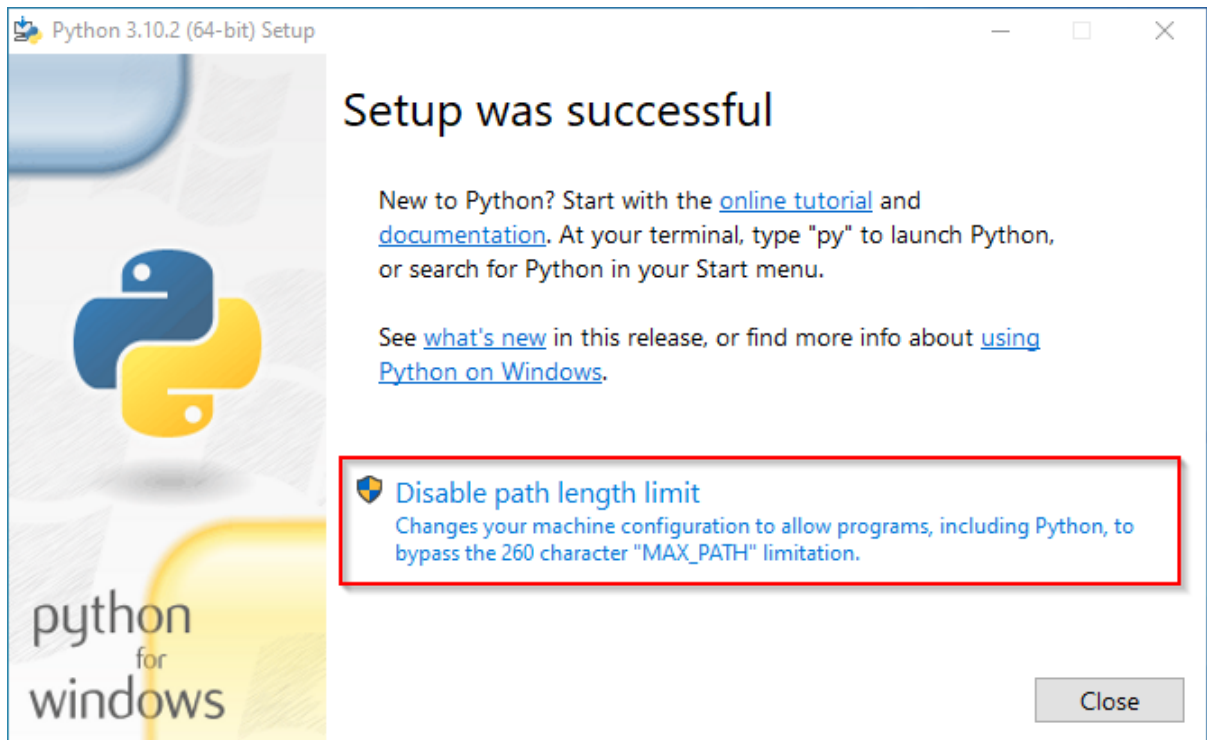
Python 3.10.2 (64-bit) Setup

Setup was successful

New to Python? Start with the online tutorial and documentation. At your terminal, type "py" to launch Python, or search for Python in your Start menu.

See what's new in this release, or find more info about using Python on Windows.

Disable path length limit
Changes your machine configuration to allow programs, including Python, to bypass the 260 character "MAX_PATH" limitation.

python
for
windows

Close